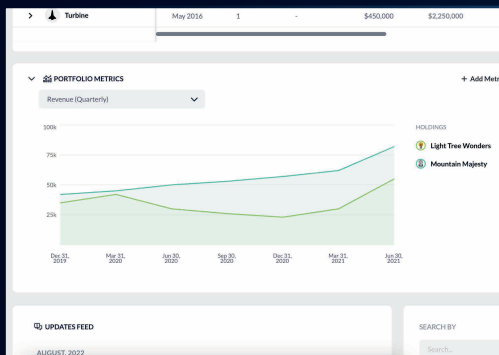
> Turbine | May 2016 | 1 | - | $450,000 | $2,250,000

PORTFOLIO METRICS

+ Add Metr

Revenue (Quarterly)

100k
75k
50k
25k

Dec 31, 2019
Mar 31, 2020
Jun 30, 2020
Sep 30, 2020
Dec 31, 2020
Mar 31, 2021
Jun 30, 2021

HOLDINGS

Light Tree Wonders

Mountain Majesty

UPDATES FEED

AUGUST, 2022

SEARCH BY

Search...